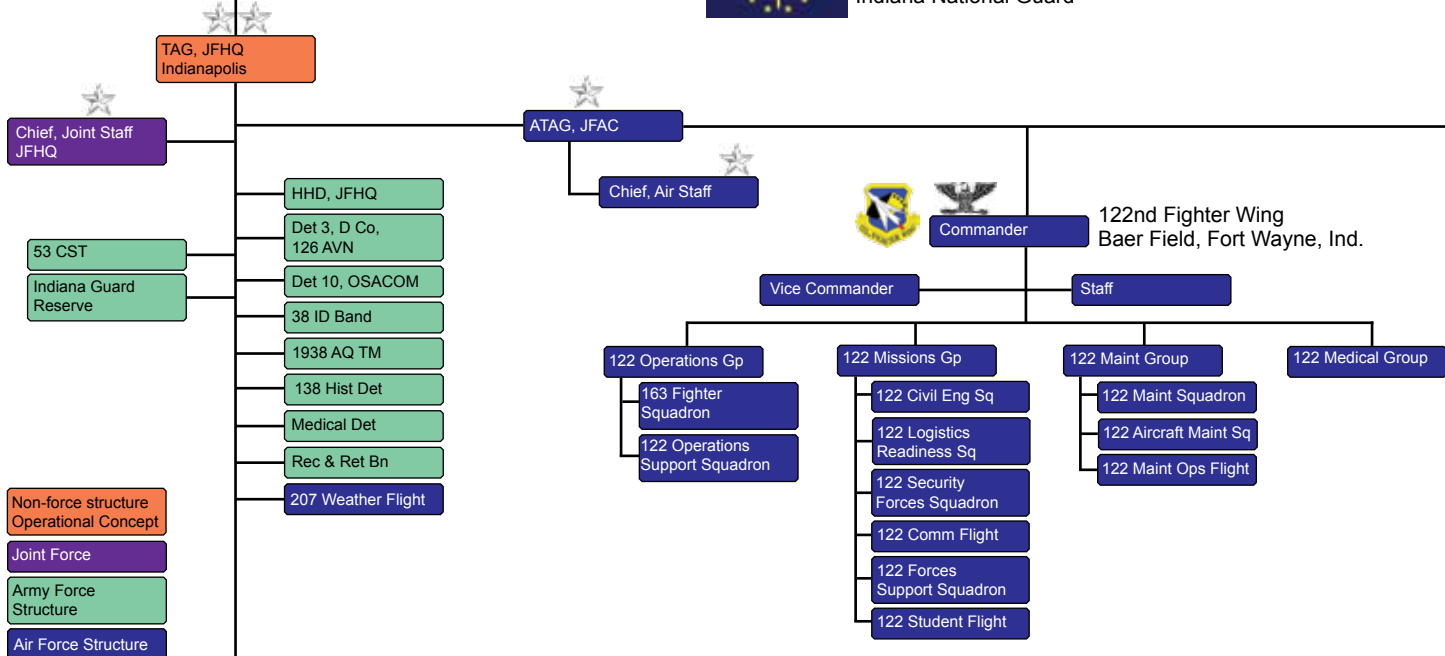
Indiana National Guard

TAG, JFHQ
Indianapolis

Chief, Joint Staff
JFHQ

ATAG, JFAC

Chief, Air Staff

HHD, JFHQ
Det 3, D Co, 126 AVN
Det 10, OSACOM
38 ID Band
1938 AQ TM
138 Hist Det
Medical Det
Rec & Ret Bn
207 Weather Flight

53 CST
Indiana Guard Reserve

Commander
122nd Fighter Wing
Baer Field, Fort Wayne, Ind.

Vice Commander
Staff

122 Operations Gp
163 Fighter Squadron
122 Operations Support Squadron

122 Missions Gp
122 Civil Eng Sq
122 Logistics Readiness Sq
122 Security Forces Squadron
122 Comm Flight
122 Forces Support Squadron
122 Student Flight

122 Maint Group
122 Maint Squadron
122 Aircraft Maint Sq
122 Maint Ops Flight

122 Medical Group

Non-force structure Operational Concept
Joint Force
Army Force Structure
Air Force Structure